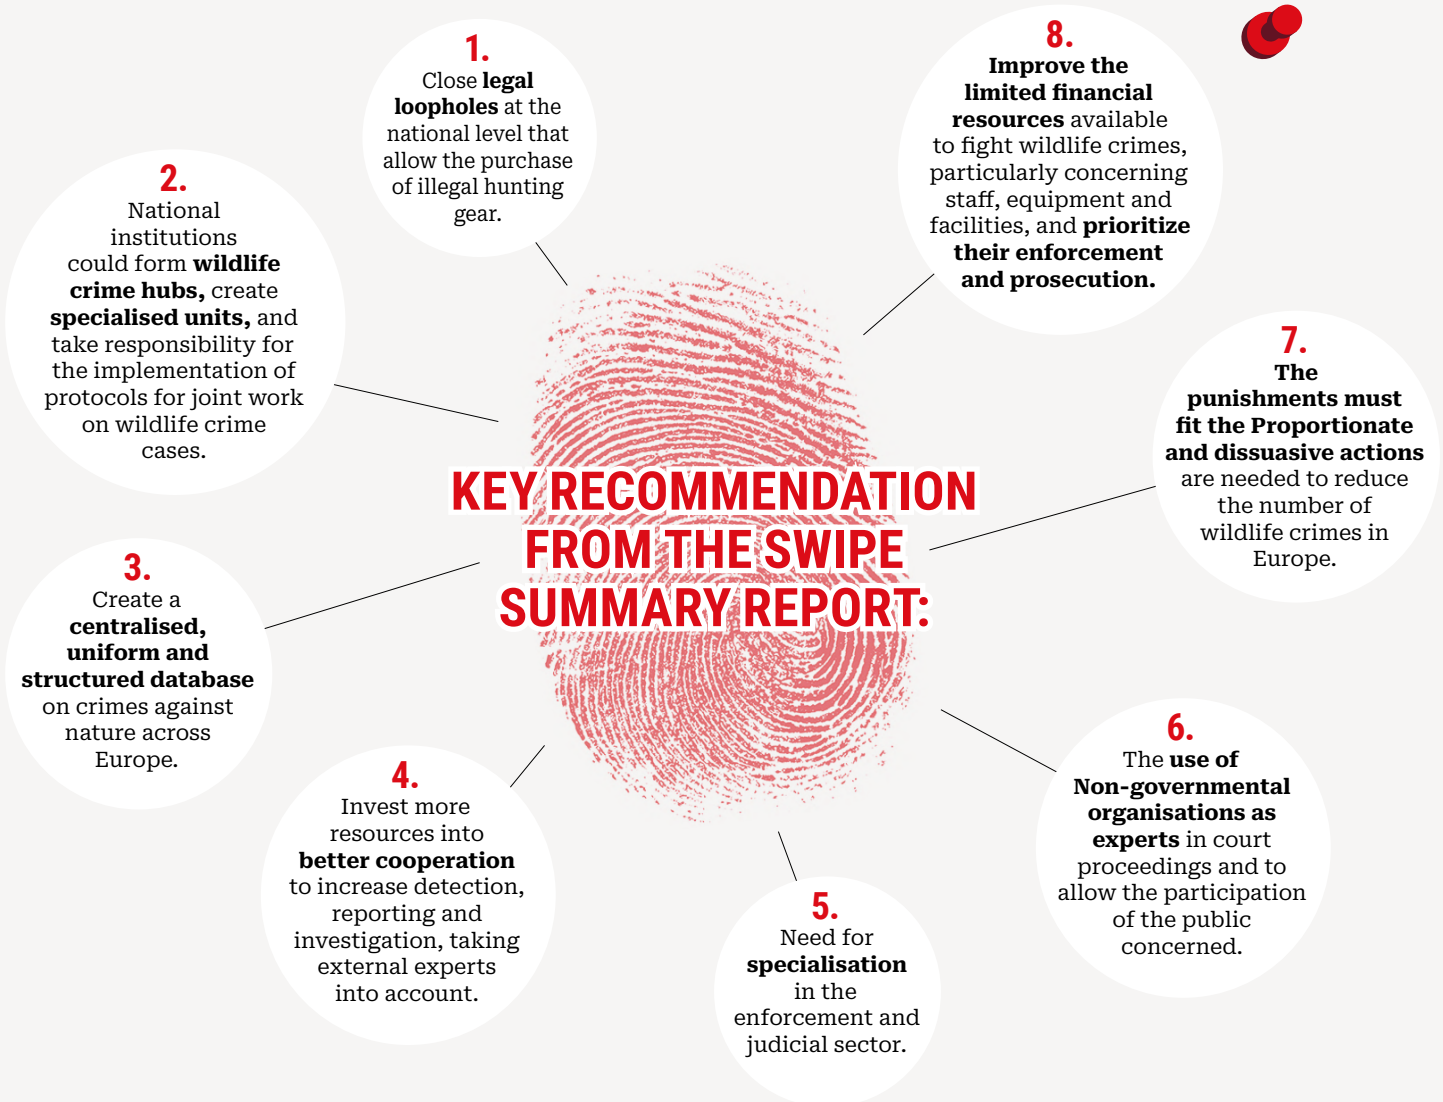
KEY RECOMMENDATION FROM THE SWIPE SUMMARY REPORT:

1.
Close legal loopholes at the national level that allow the purchase of illegal hunting gear.

2.
National institutions could form wildlife crime hubs, create specialised units, and take responsibility for the implementation of protocols for joint work on wildlife crime cases.

3.
Create a centralised, uniform and structured database on crimes against nature across Europe.

4.
Invest more resources into better cooperation to increase detection, reporting and investigation, taking external experts into account.

5.
Need for specialisation in the enforcement and judicial sector.

6.
The use of Non-governmental organisations as experts in court proceedings and to allow the participation of the public concerned.

7.
The punishments must fit the Proportionate and dissuasive actions are needed to reduce the number of wildlife crimes in Europe.

8.
Improve the limited financial resources available to fight wildlife crimes, particularly concerning staff, equipment and facilities, and prioritize their enforcement and prosecution.